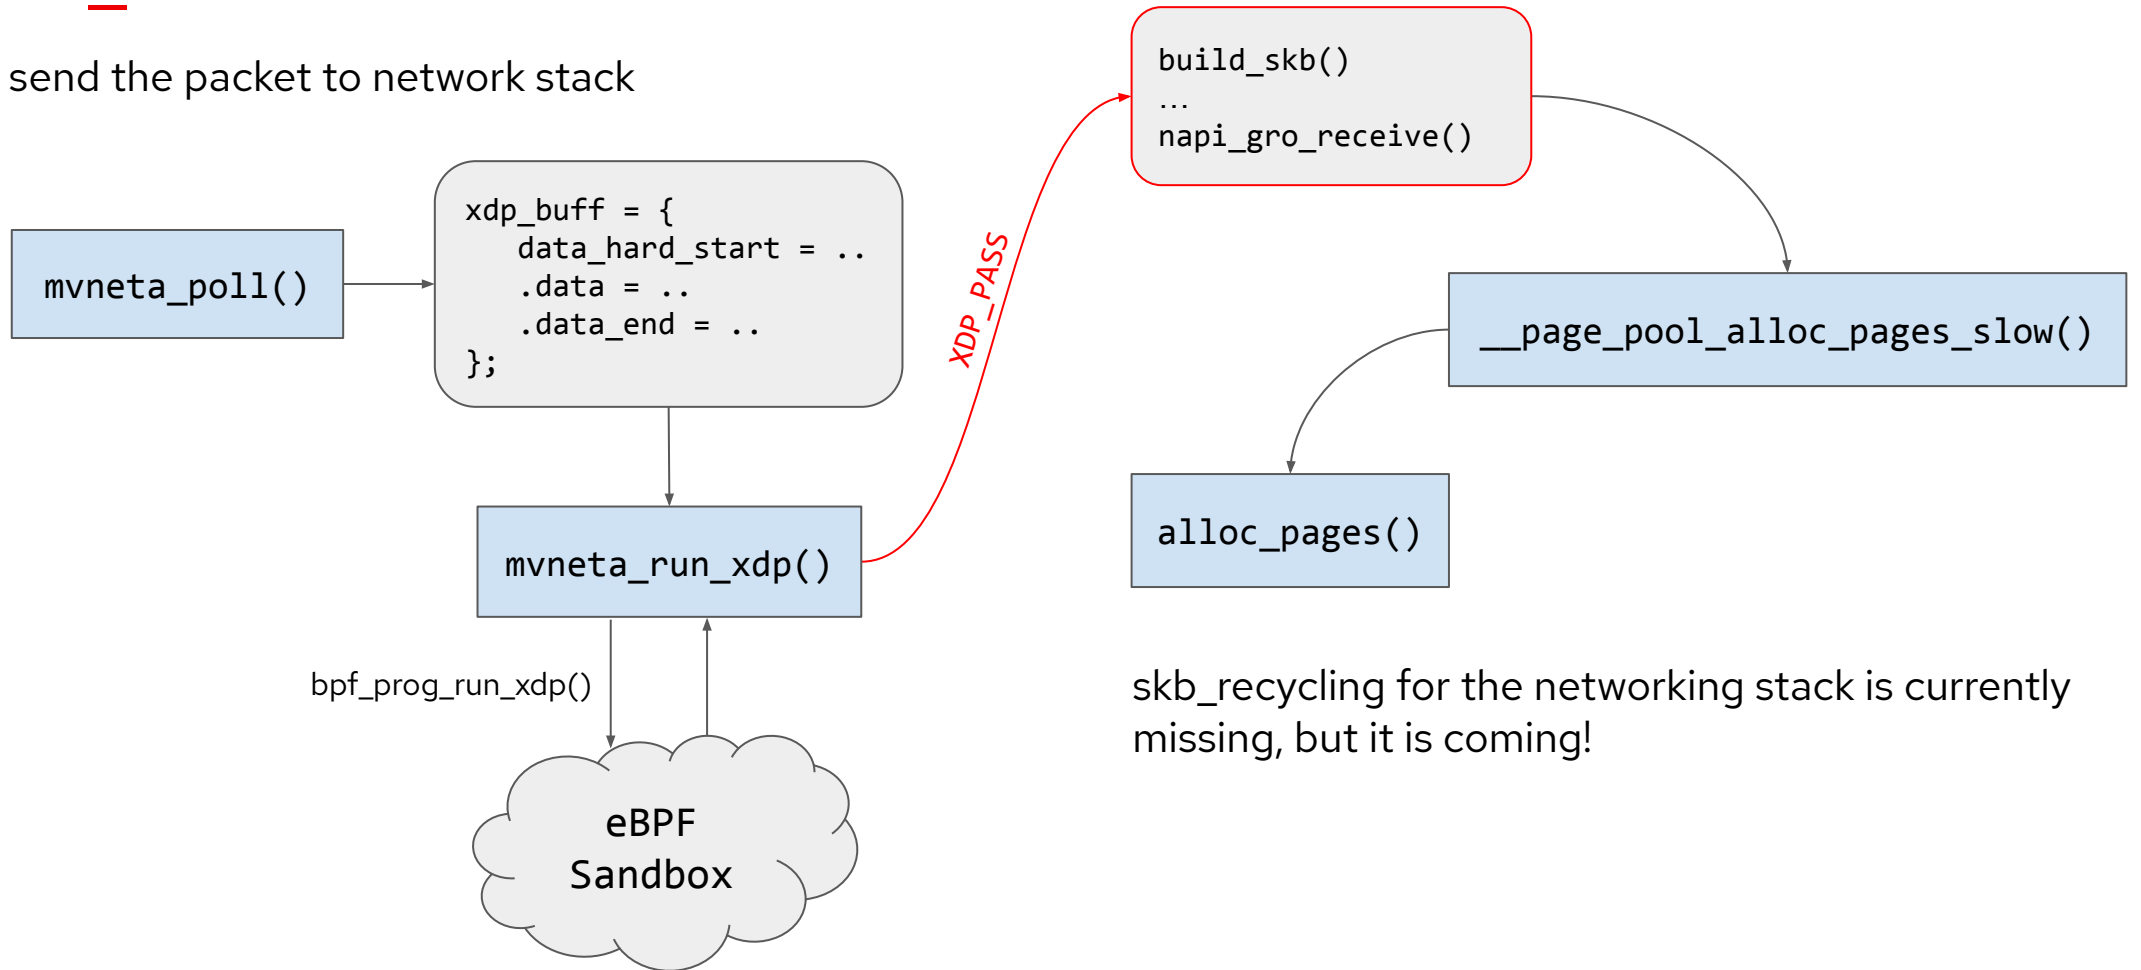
send the packet to network stack

mvneta_poll()

xdp_buff = {
data_hard_start = ..
.data = ..
.data_end = ..
};

mvneta_run_xdp()

bpf_prog_run_xdp()

eBPF
Sandbox

XDP_PASS

build_skb()
...
napi_gro_receive()

__page_pool_alloc_pages_slow()

alloc_pages()

skb_recycling for the networking stack is currently missing, but it is coming!